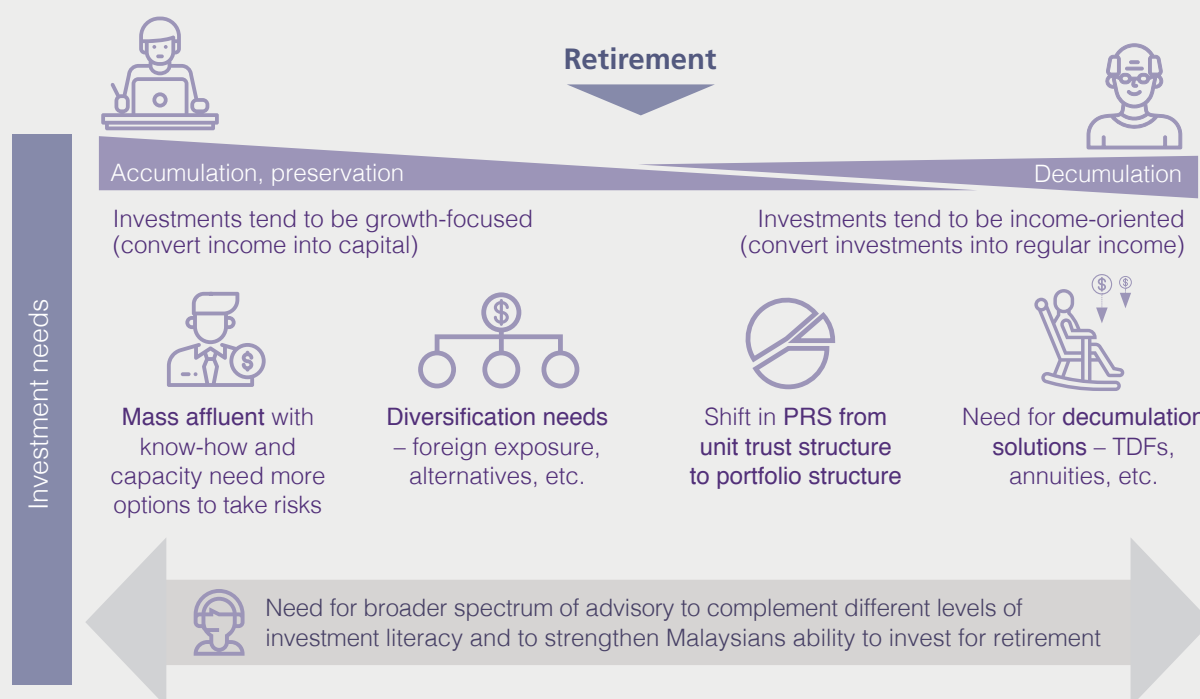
Retirement

Investment needs

Accumulation, preservation

Decumulation

Investments tend to be growth-focused (convert income into capital)

Investments tend to be income-oriented (convert investments into regular income)

Mass affluent with know-how and capacity need more options to take risks

Diversification needs – foreign exposure, alternatives, etc.

Shift in PRS from unit trust structure to portfolio structure

Need for decumulation solutions – TDFs, annuities, etc.

Need for broader spectrum of advisory to complement different levels of investment literacy and to strengthen Malaysians ability to invest for retirement